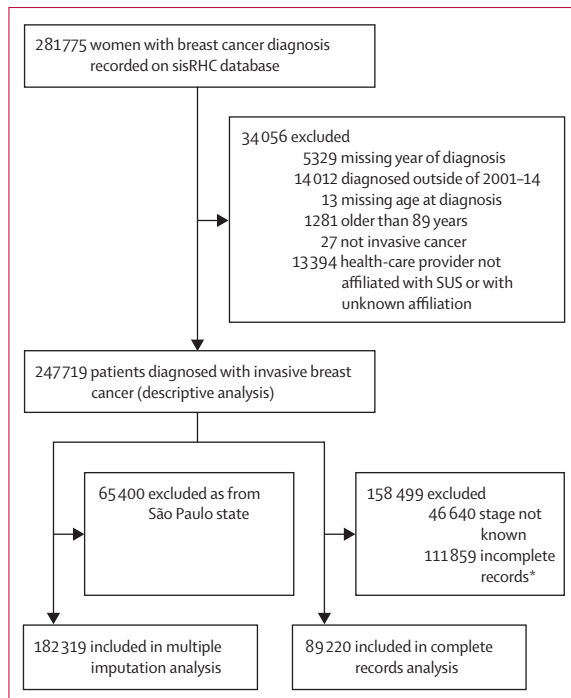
281 775 women with breast cancer diagnosis recorded on sisRHC database

34 056 excluded
5329 missing year of diagnosis
14 012 diagnosed outside of 2001–14
13 missing age at diagnosis
1281 older than 89 years
27 not invasive cancer
13 394 health-care provider not affiliated with SUS or with unknown affiliation

247 719 patients diagnosed with invasive breast cancer (descriptive analysis)

65 400 excluded as from São Paulo state

158 499 excluded
46 640 stage not known
111 859 incomplete records*

182 319 included in multiple imputation analysis

89 220 included in complete records analysis